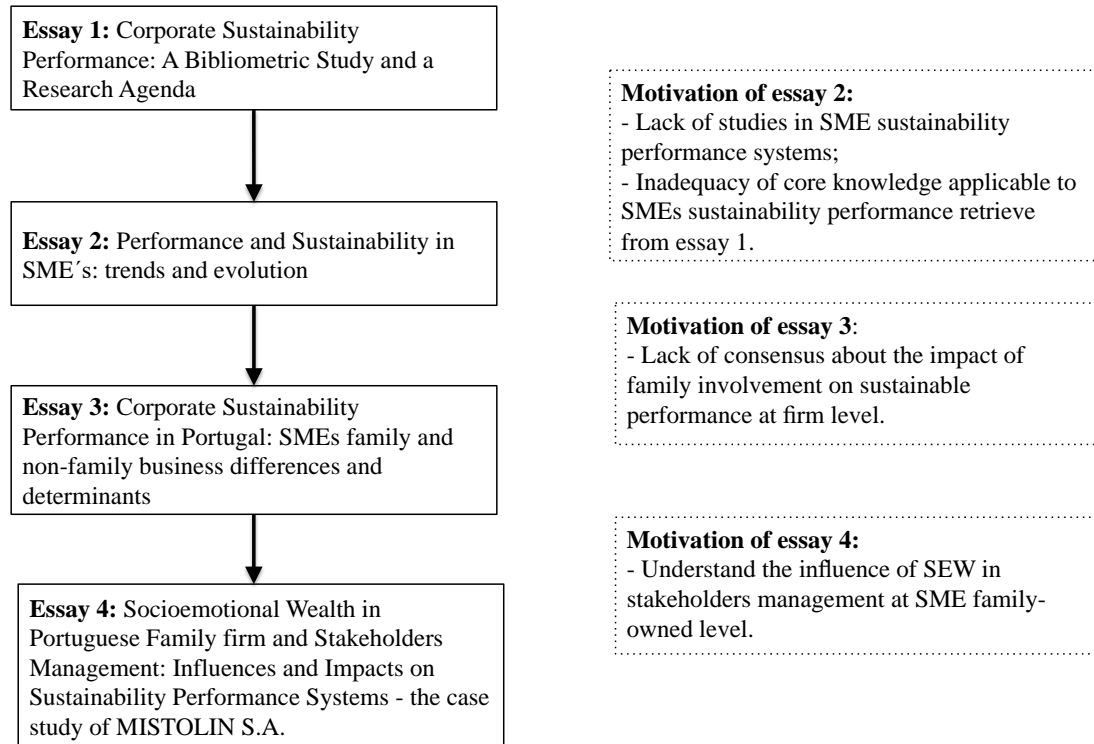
**Essay 1:** Corporate Sustainability Performance: A Bibliometric Study and a Research Agenda

**Essay 2:** Performance and Sustainability in SME´s: trends and evolution

**Essay 3:** Corporate Sustainability Performance in Portugal: SMEs family and non-family business differences and determinants

**Essay 4:** Socioemotional Wealth in Portuguese Family firm and Stakeholders Management: Influences and Impacts on Sustainability Performance Systems - the case study of MISTOLIN S.A.

**Motivation of essay 2:**
- Lack of studies in SME sustainability performance systems;
- Inadequacy of core knowledge applicable to SMEs sustainability performance retrieve from essay 1.

**Motivation of essay 3**:
- Lack of consensus about the impact of family involvement on sustainable performance at firm level.

**Motivation of essay 4:**
- Understand the influence of SEW in stakeholders management at SME family-owned level.